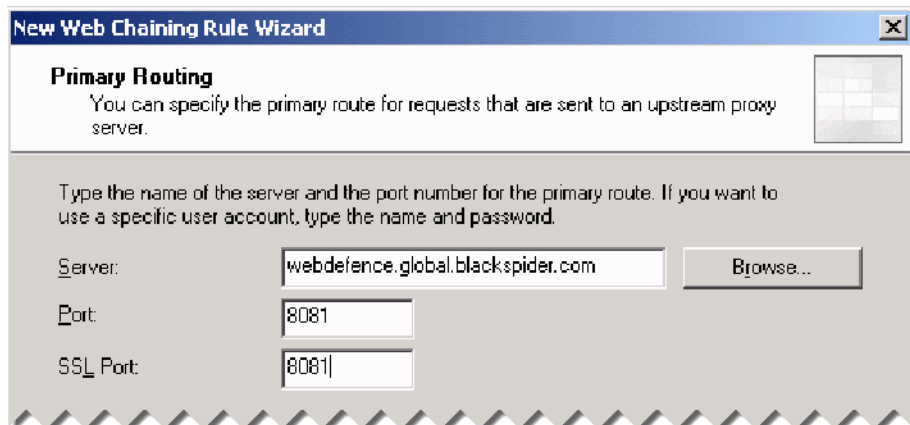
New Web Chaining Rule Wizard

×

Primary Routing
You can specify the primary route for requests that are sent to an upstream proxy server.

Type the name of the server and the port number for the primary route. If you want to use a specific user account, type the name and password.

Server: webdefence.global.blackspider.com

Browse...

Port: 8081

SSL Port: 8081